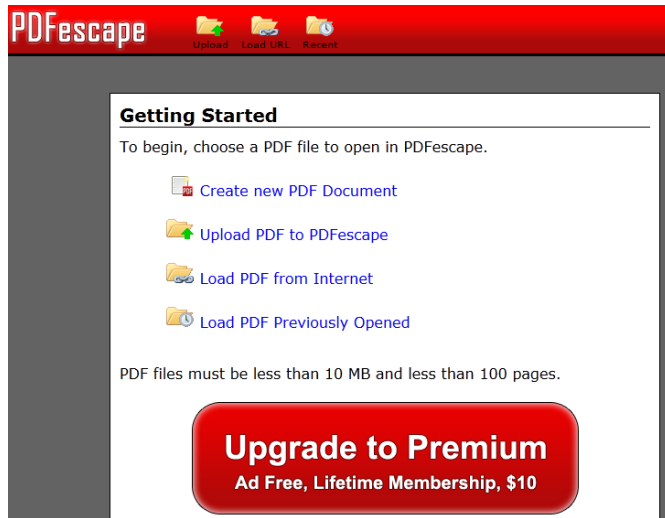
PDFescape

Upload Load URL Recent

Getting Started

To begin, choose a PDF file to open in PDFescape.

PDF Create new PDF Document

Upload PDF to PDFescape

Load PDF from Internet

Load PDF Previously Opened

PDF files must be less than 10 MB and less than 100 pages.

Upgrade to Premium
Ad Free, Lifetime Membership, $10